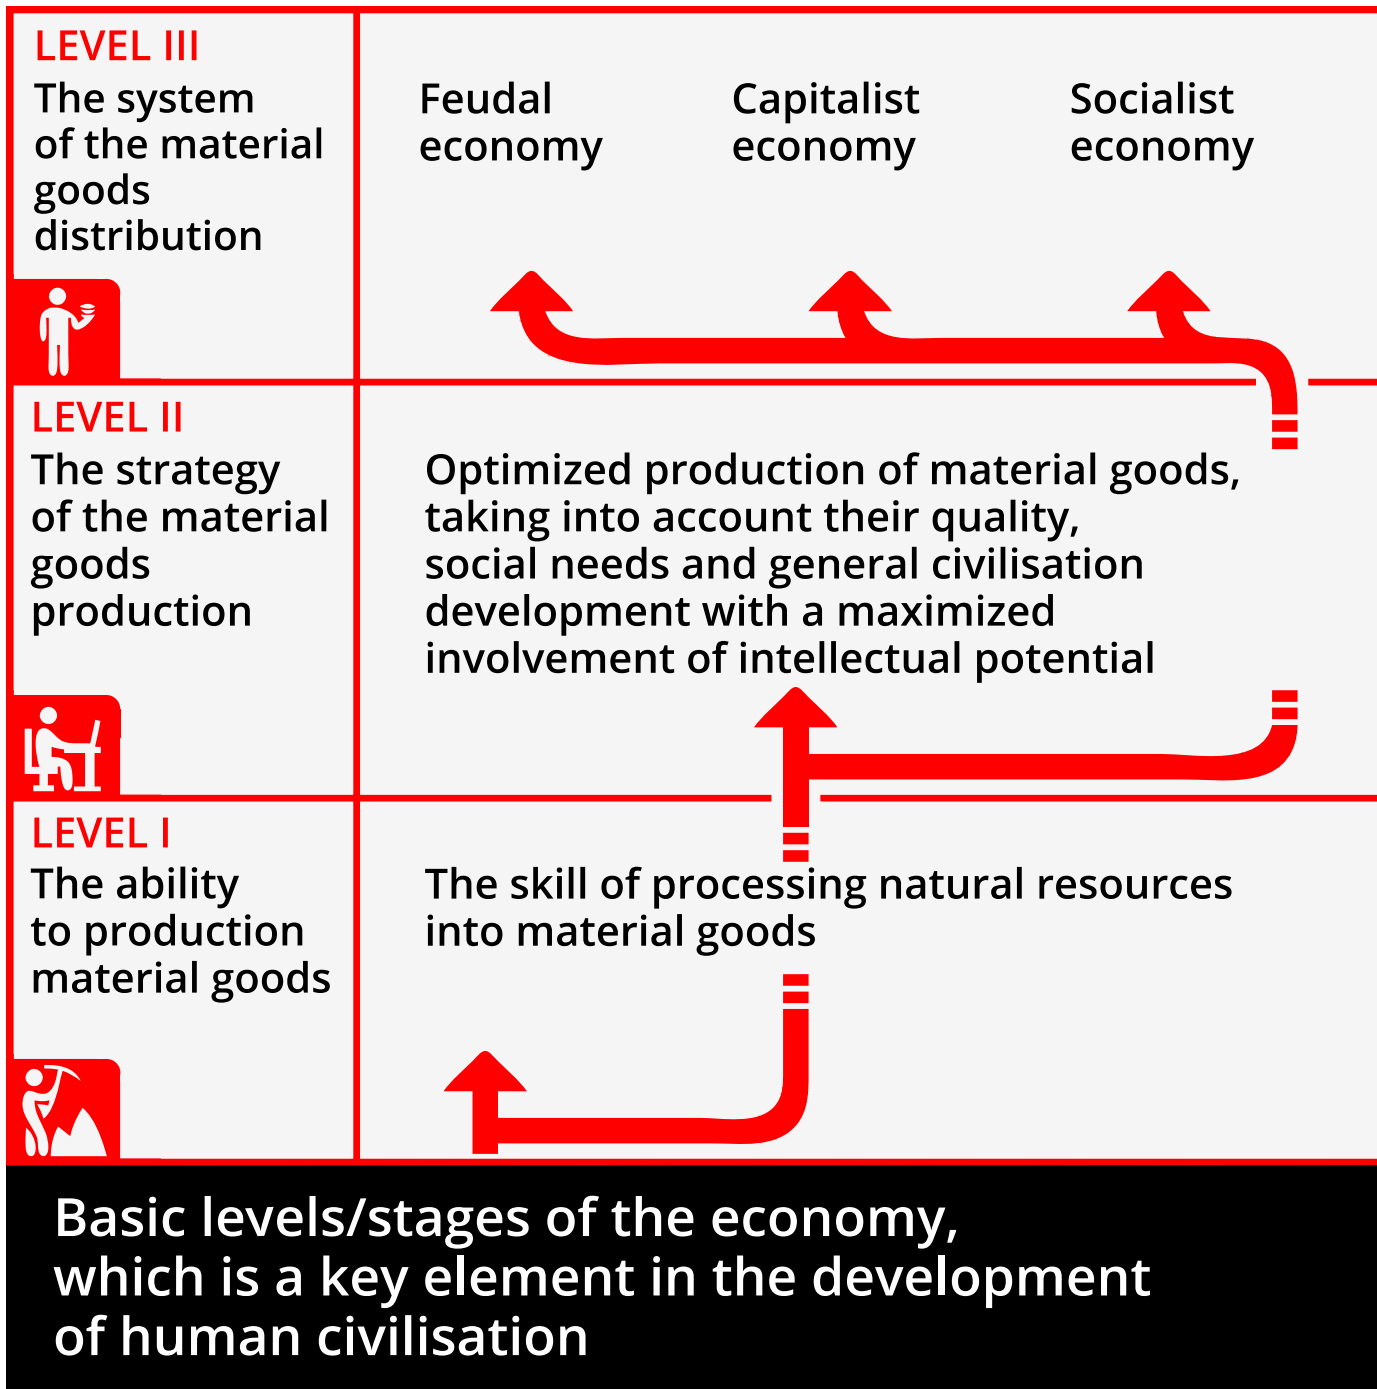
LEVEL III
The system of the material goods distribution

Feudal economy

Capitalist economy

Socialist economy

LEVEL II
The strategy of the material goods production

Optimized production of material goods, taking into account their quality, social needs and general civilisation development with a maximized involvement of intellectual potential

LEVEL I
The ability to production material goods

The skill of processing natural resources into material goods

Basic levels/stages of the economy, which is a key element in the development of human civilisation